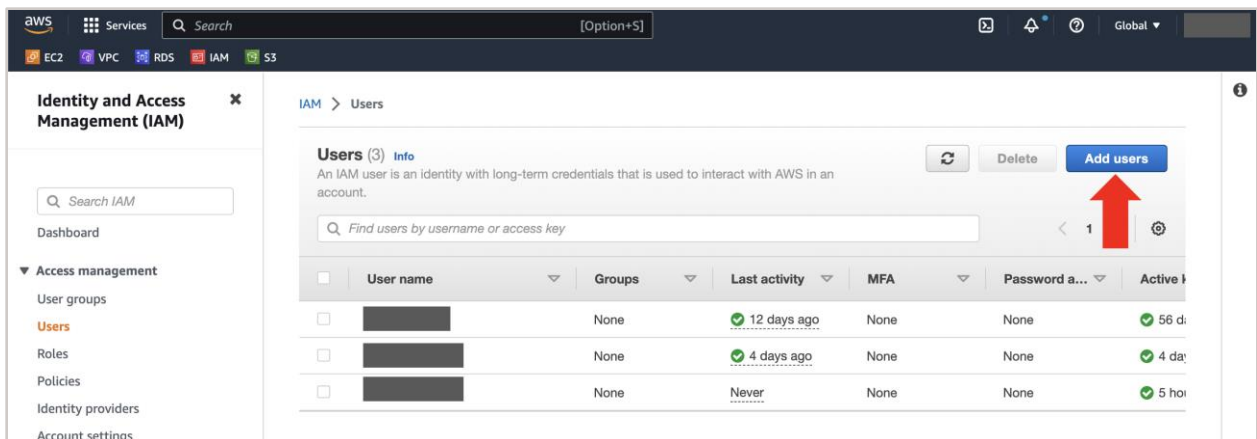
aws Services Search [Option+S] Global ▼

EC2 VPC RDS IAM S3

Identity and Access Management (IAM)

Search IAM

Dashboard

▼ Access management

User groups

Users

Roles

Policies

Identity providers

Account settings

IAM > Users

Users (3) Info

An IAM user is an identity with long-term credentials that is used to interact with AWS in an account.

Delete Add users

Find users by username or access key

< 1

| | User name | Groups | Last activity | MFA | Password a... | Active k |
|---|---|---|---|---|---|---|
| | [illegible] | None | 12 days ago | None | None | 56 d |
| | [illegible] | None | 4 days ago | None | None | 4 day |
| | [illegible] | None | Never | None | None | 5 hou |